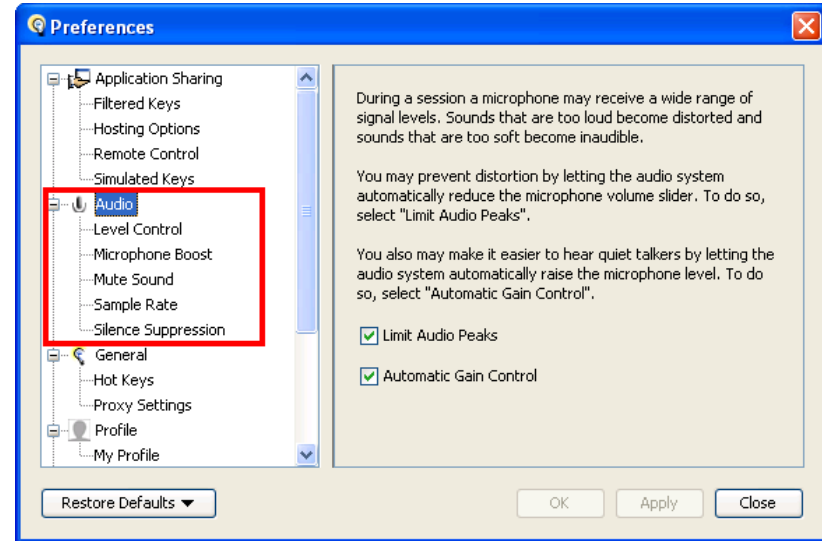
Preferences

Application Sharing
Filtered Keys
Hosting Options
Remote Control
Simulated Keys
Audio
Level Control
Microphone Boost
Mute Sound
Sample Rate
Silence Suppression
General
Hot Keys
Proxy Settings
Profile
My Profile

During a session a microphone may receive a wide range of signal levels. Sounds that are too loud become distorted and sounds that are too soft become inaudible.

You may prevent distortion by letting the audio system automatically reduce the microphone volume slider. To do so, select "Limit Audio Peaks".

You also may make it easier to hear quiet talkers by letting the audio system automatically raise the microphone level. To do so, select "Automatic Gain Control".

Limit Audio Peaks

Automatic Gain Control

Restore Defaults

OK

Apply

Close